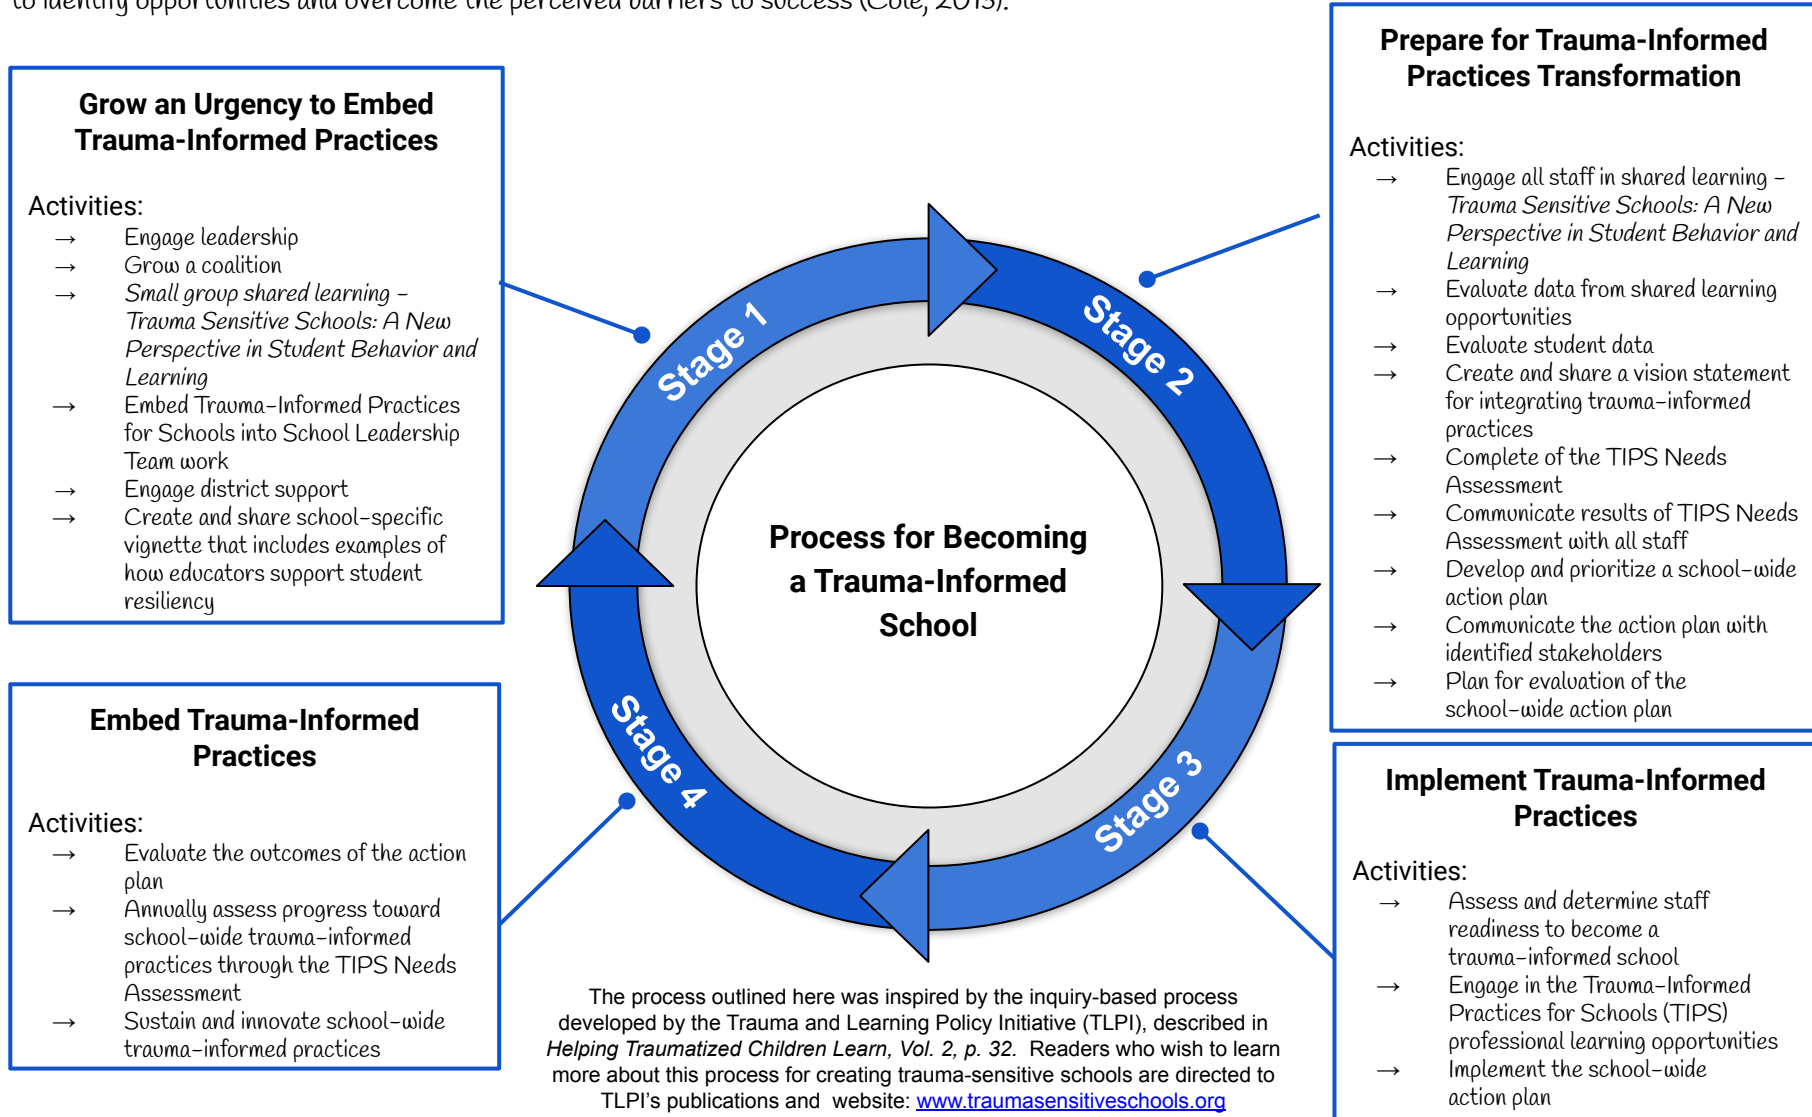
to identify opportunities and overcome the perceived barriers to success (Cole, 2013).

Grow an Urgency to Embed Trauma-Informed Practices

Activities:
→ Engage leadership
→ Grow a coalition
→ *Small group shared learning – Trauma Sensitive Schools: A New Perspective in Student Behavior and Learning*
→ Embed Trauma-Informed Practices for Schools into School Leadership Team work
→ Engage district support
→ Create and share school-specific vignette that includes examples of how educators support student resiliency

Prepare for Trauma-Informed Practices Transformation

Activities:
→ Engage all staff in shared learning – *Trauma Sensitive Schools: A New Perspective in Student Behavior and Learning*
→ Evaluate data from shared learning opportunities
→ Evaluate student data
→ Create and share a vision statement for integrating trauma-informed practices
→ Complete of the TIPS Needs Assessment
→ Communicate results of TIPS Needs Assessment with all staff
→ Develop and prioritize a school-wide action plan
→ Communicate the action plan with identified stakeholders
→ Plan for evaluation of the school-wide action plan

Stage 1

Stage 2

Stage 3

Stage 4

Process for Becoming a Trauma-Informed School

Embed Trauma-Informed Practices

Activities:
→ Evaluate the outcomes of the action plan
→ Annually assess progress toward school-wide trauma-informed practices through the TIPS Needs Assessment
→ Sustain and innovate school-wide trauma-informed practices

Implement Trauma-Informed Practices

Activities:
→ Assess and determine staff readiness to become a trauma-informed school
→ Engage in the Trauma-Informed Practices for Schools (TIPS) professional learning opportunities
→ Implement the school-wide action plan

The process outlined here was inspired by the inquiry-based process developed by the Trauma and Learning Policy Initiative (TLPI), described in *Helping Traumatized Children Learn, Vol. 2, p. 32.* Readers who wish to learn more about this process for creating trauma-sensitive schools are directed to TLPI's publications and website: www.traumasensitiveschools.org